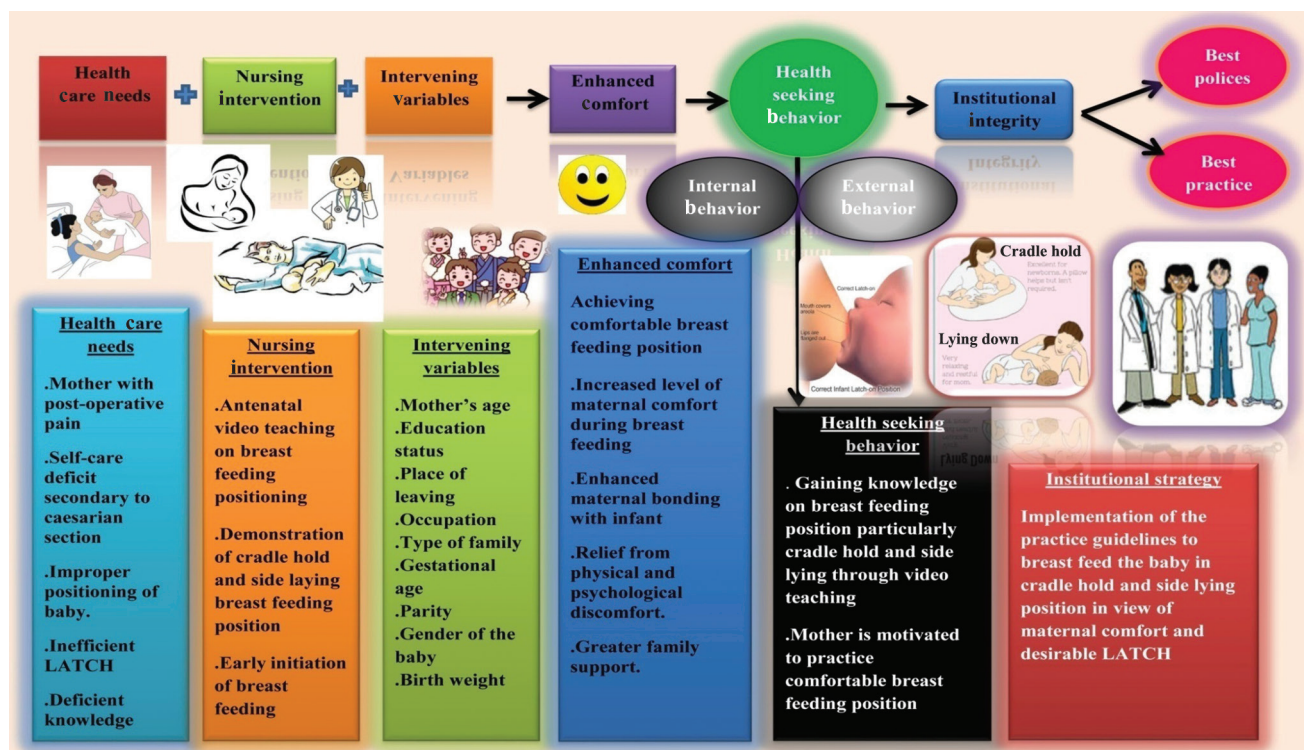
Health care needs + Nursing intervention + Intervening variables → Enhanced comfort → Health seeking behavior → Institutional integrity → Best polices
Best practice

Internal behavior
External behavior

Cradle hold
Lying down

Correct Latch-on
Correct Infant Latch-on Position

Health care needs
.Mother with post-operative pain
.Self-care deficit secondary to caesarian section
.Improper positioning of baby.
.Inefficient LATCH
.Deficient knowledge

Nursing intervention
.Antenatal video teaching on breast feeding positioning
.Demonstration of cradle hold and side laying breast feeding position
.Early initiation of breast feeding

Intervening variables
.Mother's age
.Education status
.Place of leaving
.Occupation
.Type of family
.Gestational age
.Parity
.Gender of the baby
.Birth weight

Enhanced comfort
Achieving comfortable breast feeding position
.Increased level of maternal comfort during breast feeding
.Enhanced maternal bonding with infant
.Relief from physical and psychological discomfort.
.Greater family support.

Health seeking behavior
. Gaining knowledge on breast feeding position particularly cradle hold and side lying through video teaching
.Mother is motivated to practice comfortable breast feeding position

Institutional strategy
Implementation of the practice guidelines to breast feed the baby in cradle hold and side lying position in view of maternal comfort and desirable LATCH